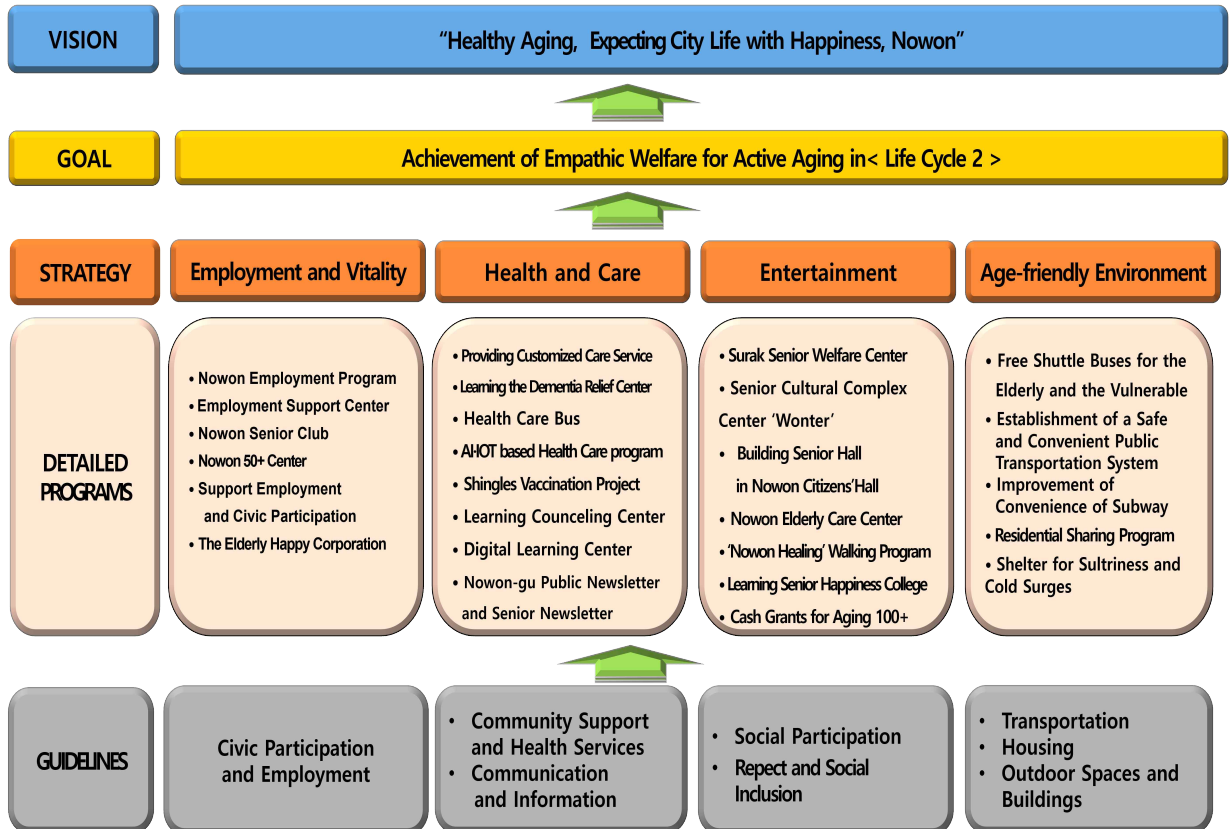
VISION

"Healthy Aging, Expecting City Life with Happiness, Nowon"

GOAL

Achievement of Empathic Welfare for Active Aging in< Life Cycle 2 >

STRATEGY

Employment and Vitality

Health and Care

Entertainment

Age-friendly Environment

DETAILED PROGRAMS

• Nowon Employment Program
• Employment Support Center
• Nowon Senior Club
• Nowon 50+ Center
• Support Employment and Civic Participation
• The Elderly Happy Corporation

• Providing Customized Care Service
• Learning the Dementia Relief Center
• Health Care Bus
• AI·IOT based Health Care program
• Shingles Vaccination Project
• Learning Counceling Center
• Digital Learning Center
• Nowon-gu Public Newsletter and Senior Newsletter

• Surak Senior Welfare Center
• Senior Cultural Complex Center 'Wonter'
• Building Senior Hall in Nowon Citizens'Hall
• Nowon Elderly Care Center
• 'Nowon Healing' Walking Program
• Learning Senior Happiness College
• Cash Grants for Aging 100+

• Free Shuttle Buses for the Elderly and the Vulnerable
• Establishment of a Safe and Convenient Public Transportation System
• Improvement of Convenience of Subway
• Residential Sharing Program
• Shelter for Sultriness and Cold Surges

GUIDELINES

Civic Participation and Employment

• Community Support and Health Services
• Communication and Information

• Social Participation
• Repect and Social Inclusion

• Transportation
• Housing
• Outdoor Spaces and Buildings